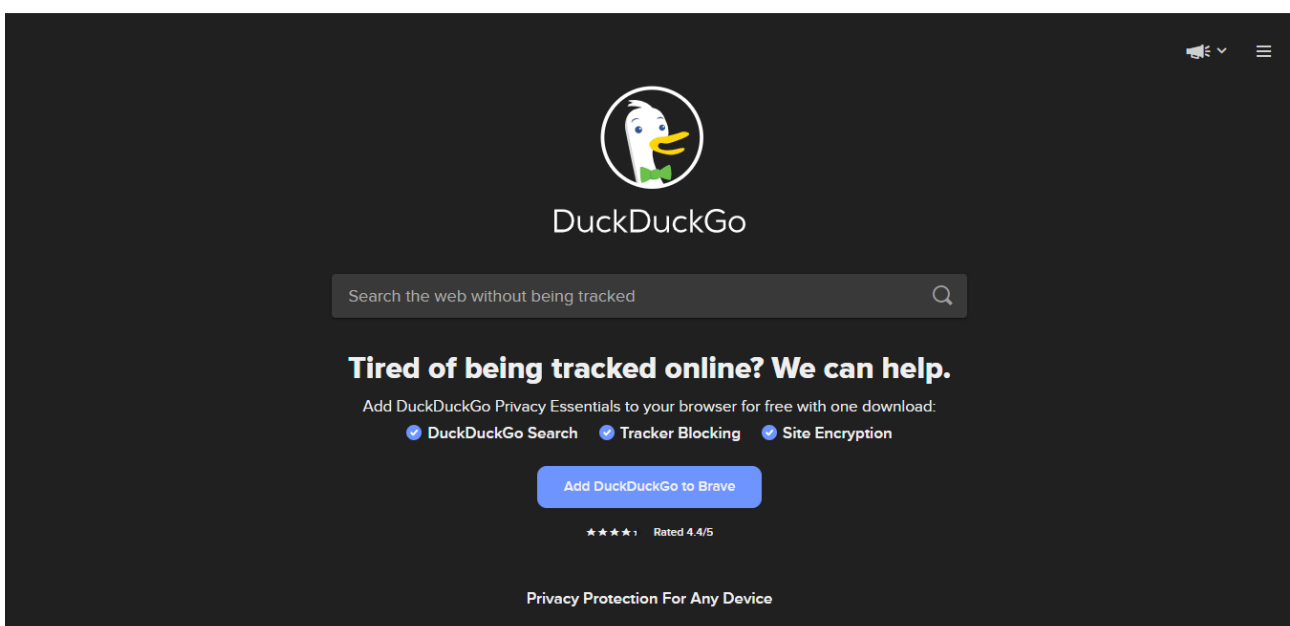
DuckDuckGo

Search the web without being tracked

Tired of being tracked online? We can help.

Add DuckDuckGo Privacy Essentials to your browser for free with one download:

DuckDuckGo Search Tracker Blocking Site Encryption

Add DuckDuckGo to Brave

Rated 4.4/5

Privacy Protection For Any Device